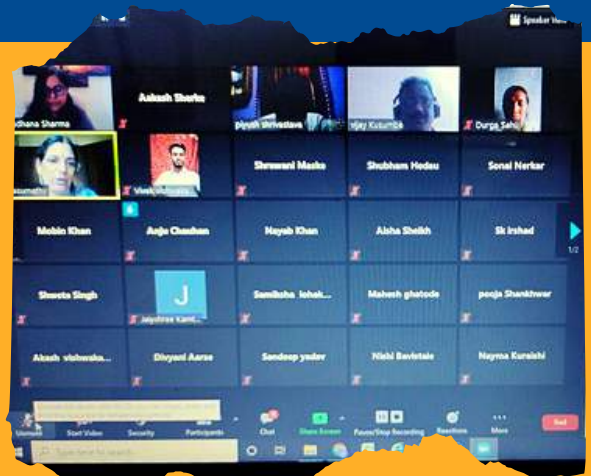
Speaker View

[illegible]dhana Sharma

Aakash Sharke

piyush shrivastava

Vijay Kuzumba

Durga Sahu

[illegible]

Vivek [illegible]

Shrawani Maske

Shubham Hedau

Sonal Nerkar

Mobin Khan

Anju Chauhan

Nayab Khan

Aisha Sheikh

Sk irshad

1/2

Shweta Singh

J

Jayshree Kamt...

Samiksha lohak...

Mahesh ghatode

pooja Shankhwar

Akash vishwaka...

Divyani Aarse

Sandeep yadav

Nishi Bavistale

Nayma Kuraishi

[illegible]

Unmute

Start Video

Security

Participants

Chat

Share Screen

Pause/Stop Recording

Reactions

More

End

Type here to search